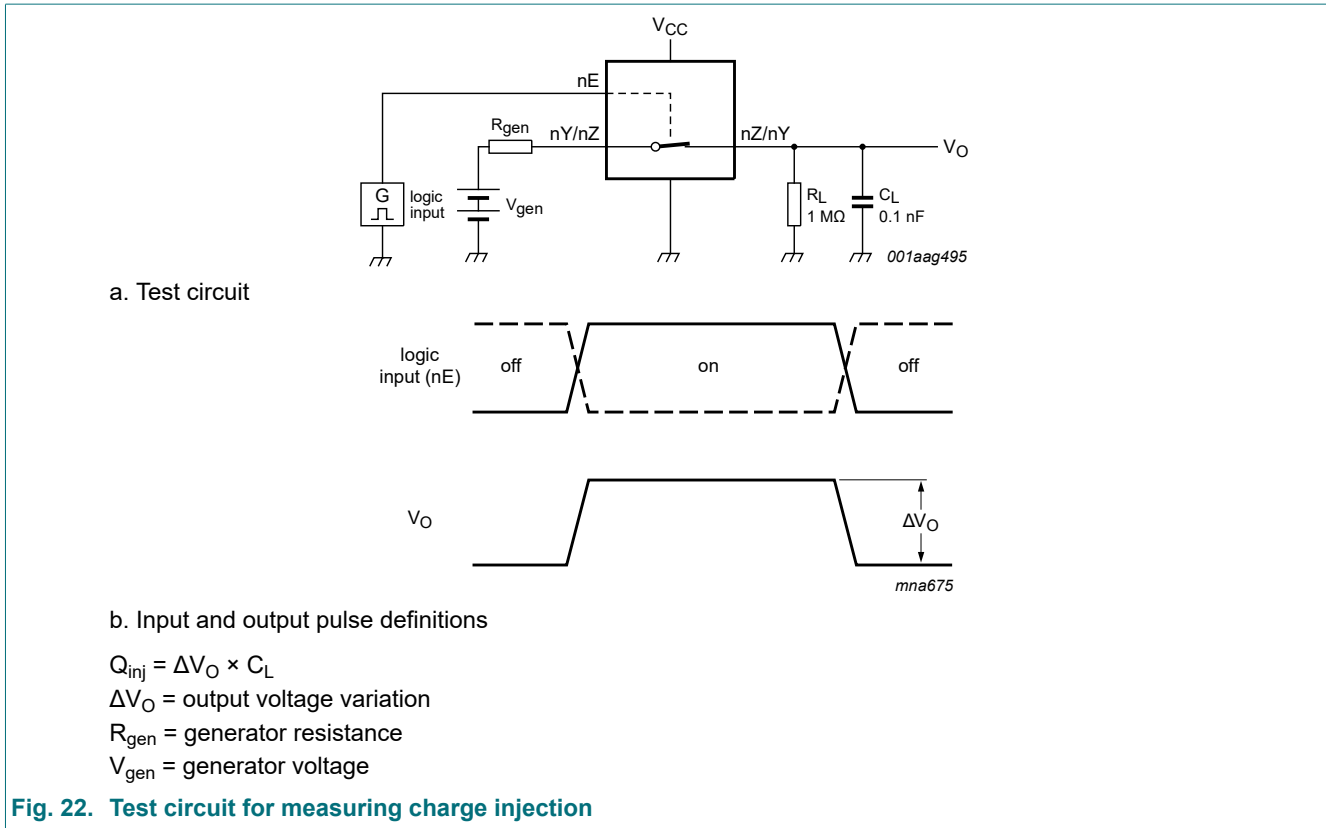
$V_{CC}$

nE

$R_{gen}$

nY/nZ

nZ/nY

$V_O$

G

logic input

$V_{gen}$

$R_L$ 1 MΩ

$C_L$ 0.1 nF

001aag495

a. Test circuit

logic input (nE)

off

on

off

$V_O$

$\Delta V_O$

mna675

b. Input and output pulse definitions

$Q_{inj} = \Delta V_O \times C_L$
$\Delta V_O$ = output voltage variation
$R_{gen}$ = generator resistance
$V_{gen}$ = generator voltage

Fig. 22. Test circuit for measuring charge injection